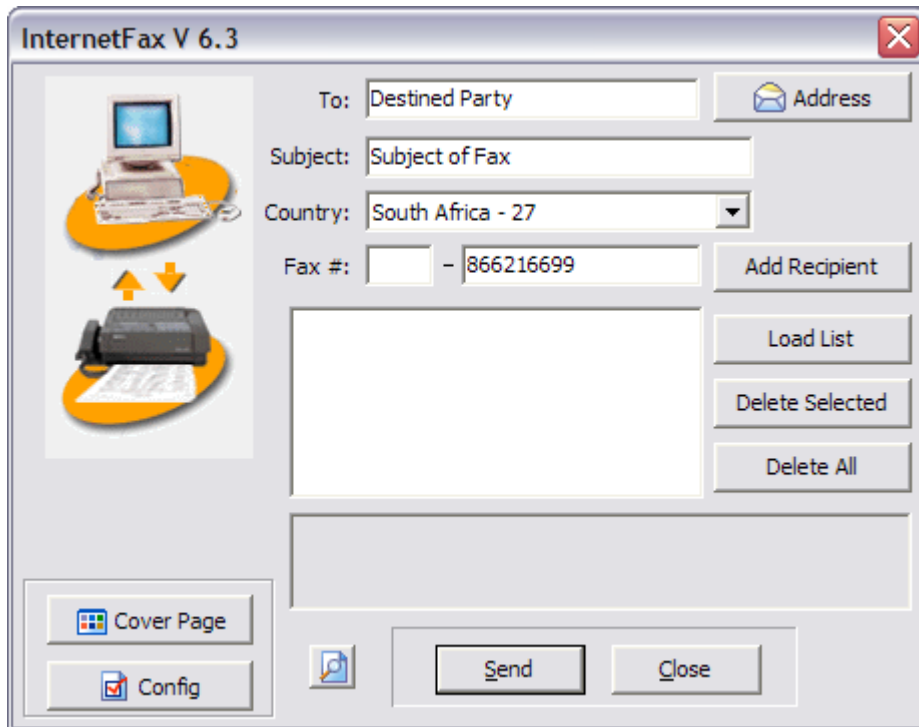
InternetFax V 6.3

To: Destined Party

Address

Subject: Subject of Fax

Country: South Africa - 27

Fax #: – 866216699

Add Recipient

Load List

Delete Selected

Delete All

Cover Page

Config

Send

Close